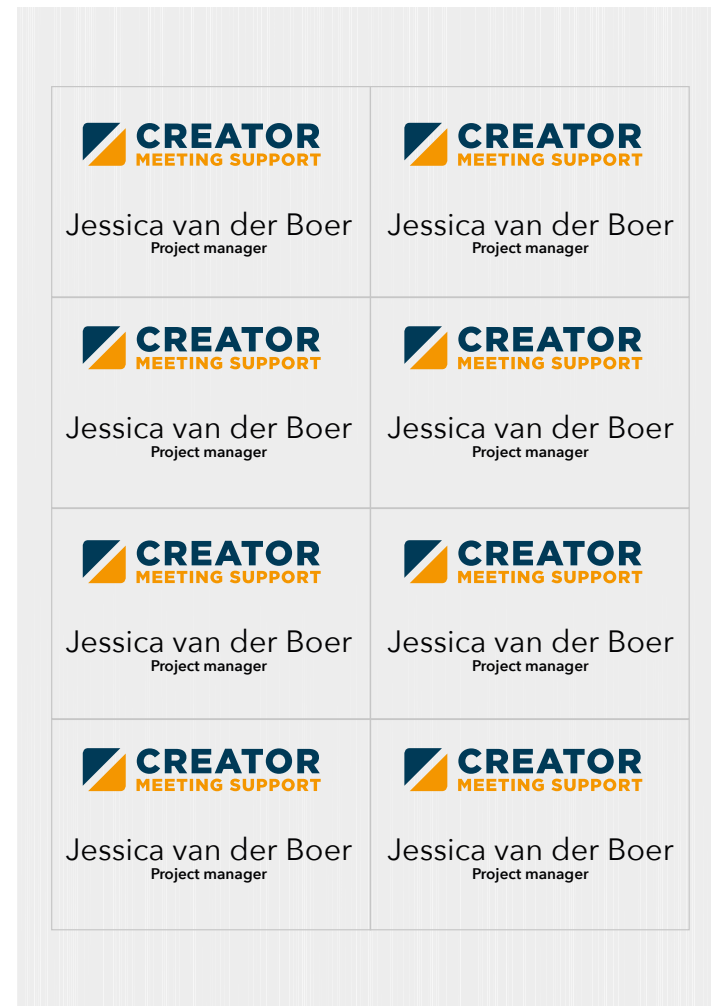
| | |
|---|---|
| CREATOR MEETING SUPPORT Jessica van der Boer Project manager | CREATOR MEETING SUPPORT Jessica van der Boer Project manager |
| CREATOR MEETING SUPPORT Jessica van der Boer Project manager | CREATOR MEETING SUPPORT Jessica van der Boer Project manager |
| CREATOR MEETING SUPPORT Jessica van der Boer Project manager | CREATOR MEETING SUPPORT Jessica van der Boer Project manager |
| CREATOR MEETING SUPPORT Jessica van der Boer Project manager | CREATOR MEETING SUPPORT Jessica van der Boer Project manager |